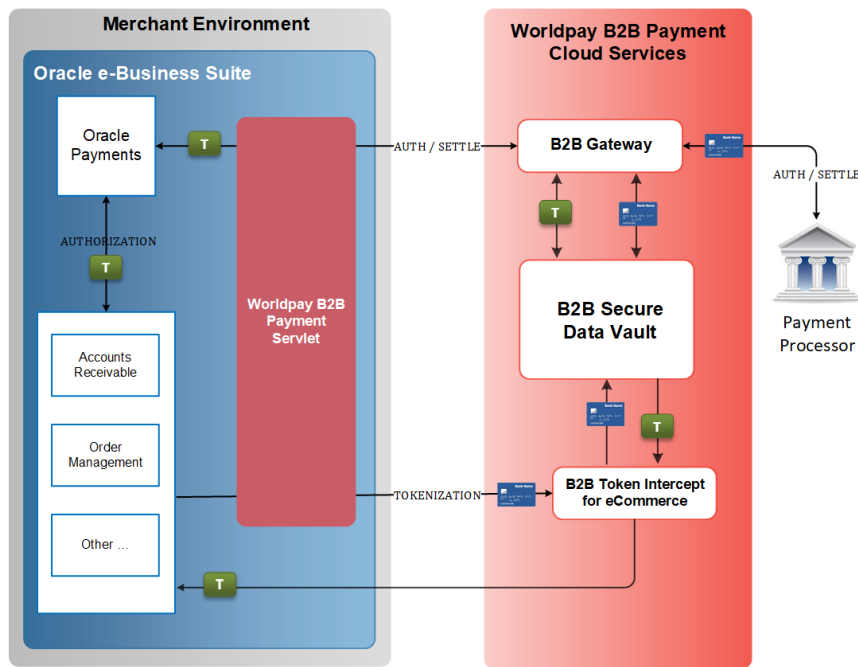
Merchant Environment

Oracle e-Business Suite

Oracle Payments

T

AUTHORIZATION

T

Accounts Receivable

Order Management

Other ...

Worldpay B2B Payment Servlet

AUTH / SETTLE

TOKENIZATION

T

Worldpay B2B Payment Cloud Services

B2B Gateway

T

B2B Secure Data Vault

T

B2B Token Intercept for eCommerce

AUTH / SETTLE

Payment Processor